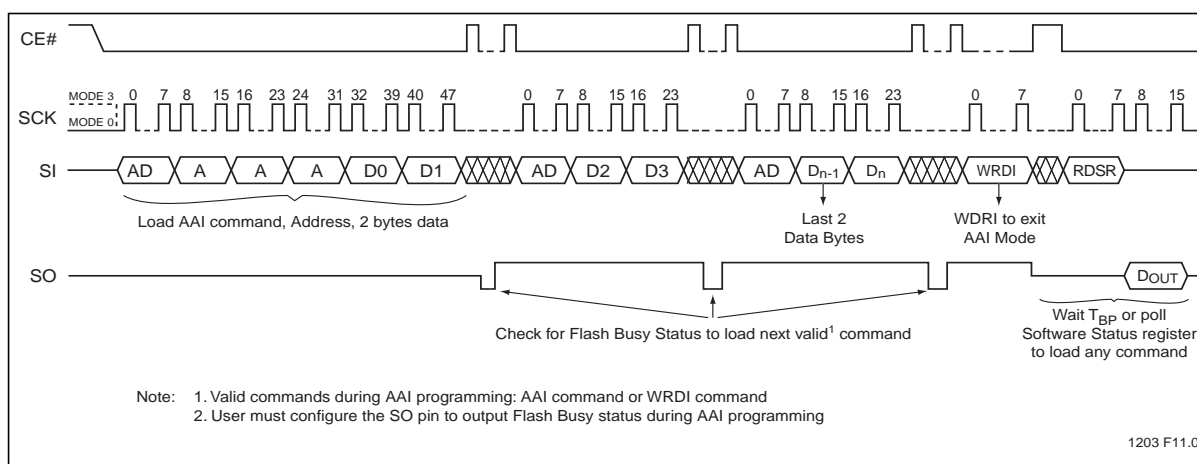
CE#

MODE 3
SCK
MODE 0

0 7 8 15 16 23 24 31 32 39 40 47

0 7 8 15 16 23

0 7 8 15 16 23

0 7

0 7 8 15

SI

AD A A A D0 D1 AD D2 D3 AD $D_{n-1}$ $D_n$ WRDI RDSR

Load AAI command, Address, 2 bytes data

Last 2 Data Bytes

WDRI to exit AAI Mode

SO

DOUT

Check for Flash Busy Status to load next valid$^1$ command

Wait $T_{BP}$ or poll Software Status register to load any command

Note: 1. Valid commands during AAI programming: AAI command or WRDI command
2. User must configure the SO pin to output Flash Busy status during AAI programming

1203 F11.0